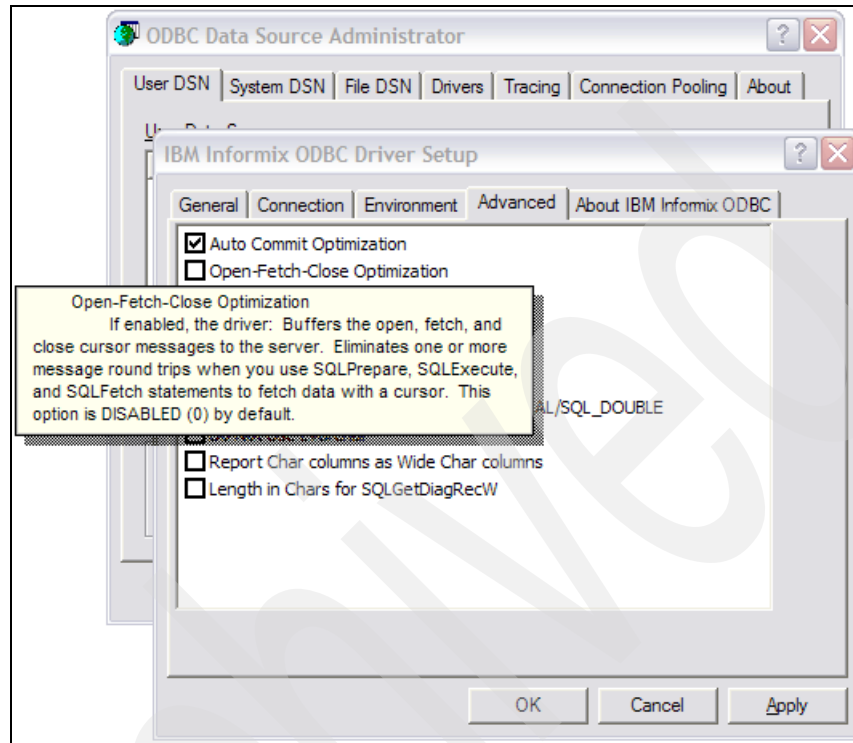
ODBC Data Source Administrator

User DSN | System DSN | File DSN | Drivers | Tracing | Connection Pooling | About

IBM Informix ODBC Driver Setup

General | Connection | Environment | Advanced | About IBM Informix ODBC

Auto Commit Optimization
Open-Fetch-Close Optimization

Open-Fetch-Close Optimization
If enabled, the driver: Buffers the open, fetch, and close cursor messages to the server. Eliminates one or more message round trips when you use SQLPrepare, SQLExecute, and SQLFetch statements to fetch data with a cursor. This option is DISABLED (0) by default.

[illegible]AL/SQL_DOUBLE
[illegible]
Report Char columns as Wide Char columns
Length in Chars for SQLGetDiagRecW

OK
Cancel
Apply